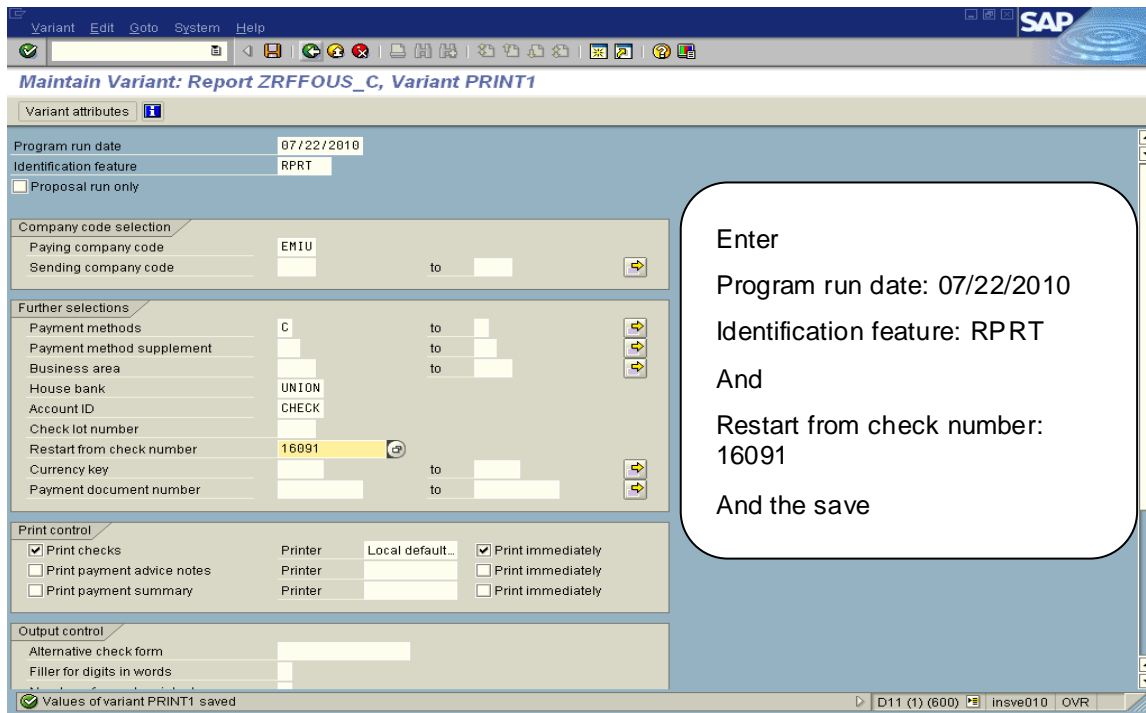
Variant Edit Goto System Help

SAP

Maintain Variant: Report ZRFFOUS_C, Variant PRINT1

Variant attributes

Program run date 07/22/2010
Identification feature RPRT
Proposal run only

Company code selection
Paying company code EMIU
Sending company code to

Further selections
Payment methods C to
Payment method supplement to
Business area to
House bank UNION
Account ID CHECK
Check lot number
Restart from check number 16091
Currency key to
Payment document number to

Print control
Print checks Printer Local default... Print immediately
Print payment advice notes Printer Print immediately
Print payment summary Printer Print immediately

Output control
Alternative check form
Filler for digits in words
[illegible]

Enter

Program run date: 07/22/2010

Identification feature: RPRT

And

Restart from check number: 16091

And the save

Values of variant PRINT1 saved

D11 (1) (600) insve010 OVR